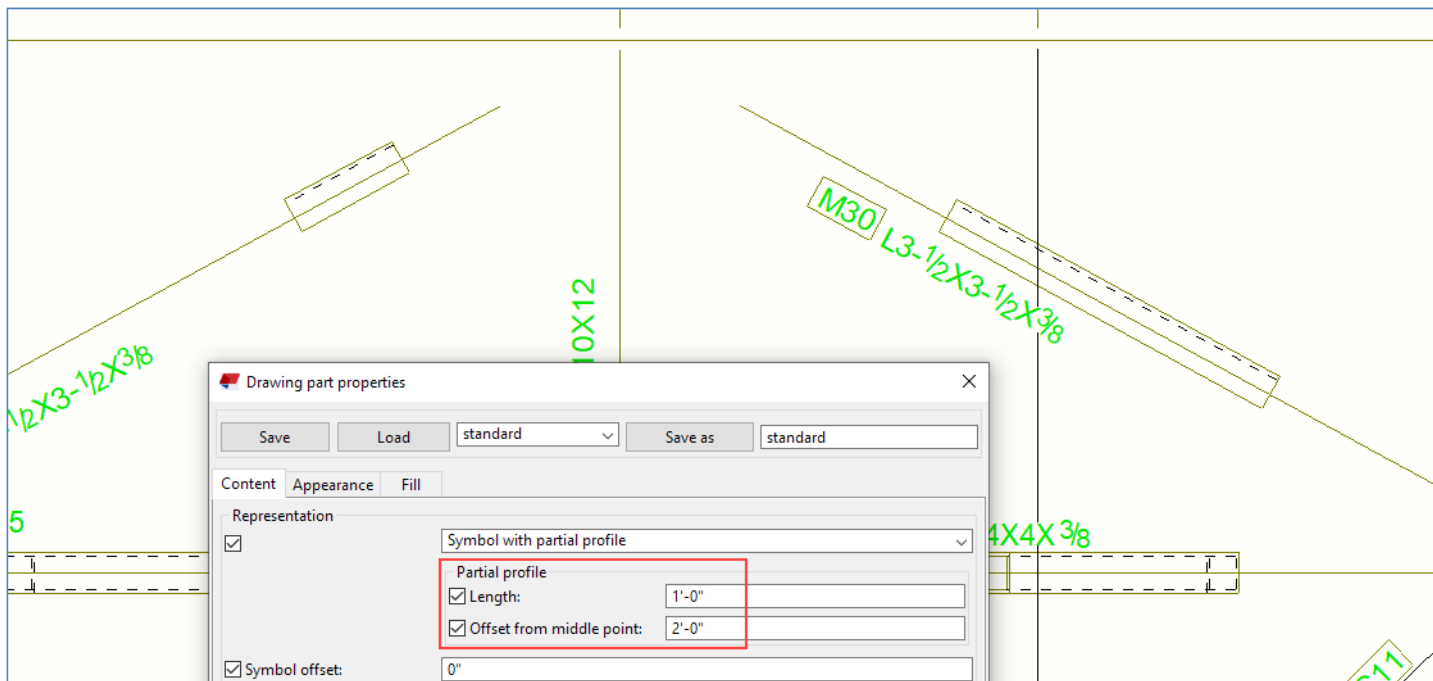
M30 L3-½X3-½X⅜

½X3-½X⅜

10X12

5

4X4X⅜

Drawing part properties

Save | Load | standard | Save as | standard

Content | Appearance | Fill

Representation

Symbol with partial profile

Partial profile

Length: 1'-0"

Offset from middle point: 2'-0"

Symbol offset: 0"